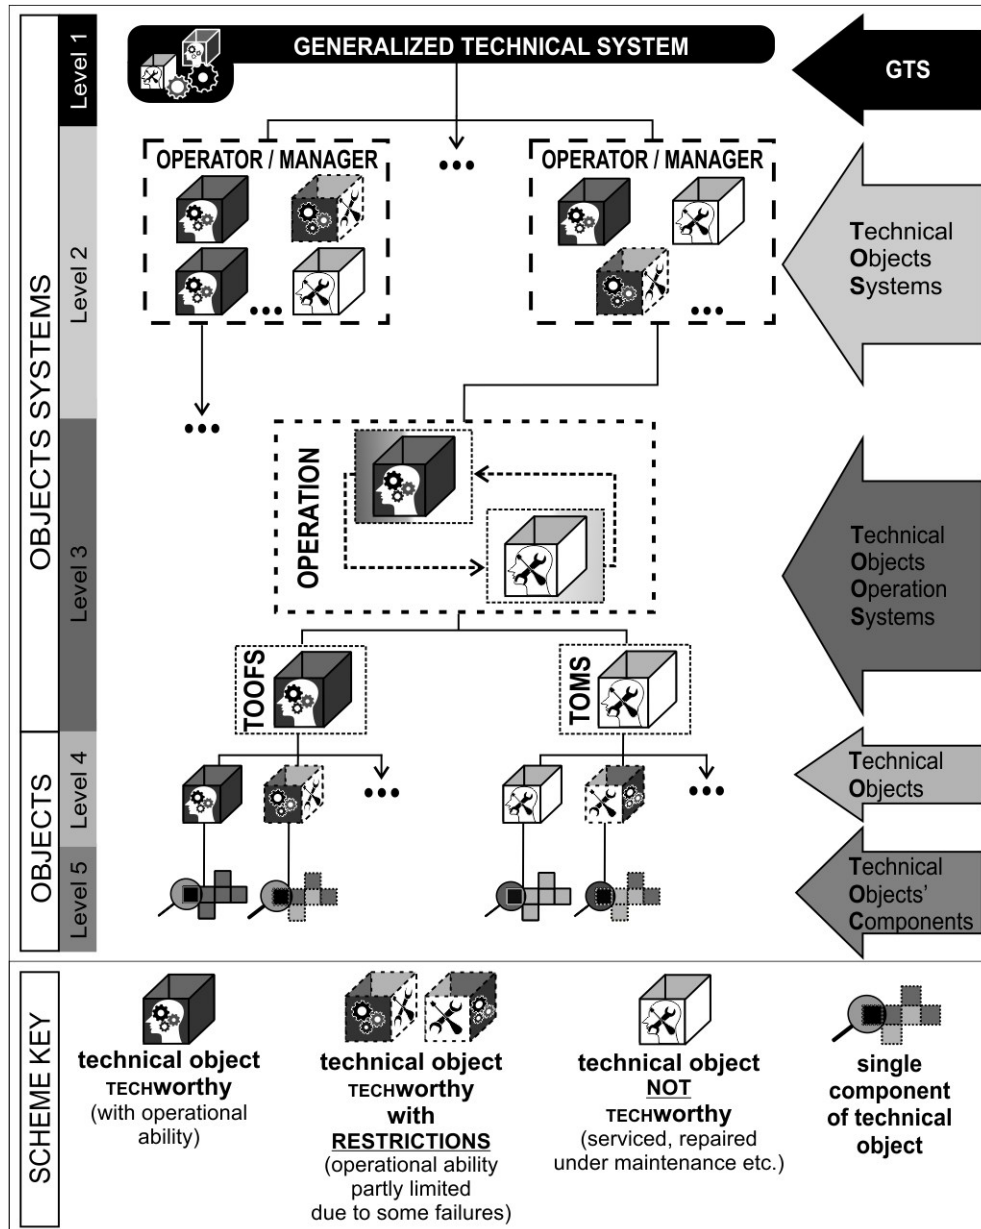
OBJECTS SYSTEMS

Level 1

GENERALIZED TECHNICAL SYSTEM

GTS

Level 2

OPERATOR / MANAGER

•••

OPERATOR / MANAGER

•••

•••

Technical Objects Systems

•••

Level 3

OPERATION

Technical Objects Operation Systems

TOOFS

TOMS

OBJECTS

Level 4

•••

•••

Technical Objects

Level 5

Technical Objects' Components

SCHEME KEY

technical object TECHworthy (with operational ability)

technical object TECHworthy with RESTRICTIONS (operational ability partly limited due to some failures)

technical object NOT TECHworthy (serviced, repaired under maintenance etc.)

single component of technical object